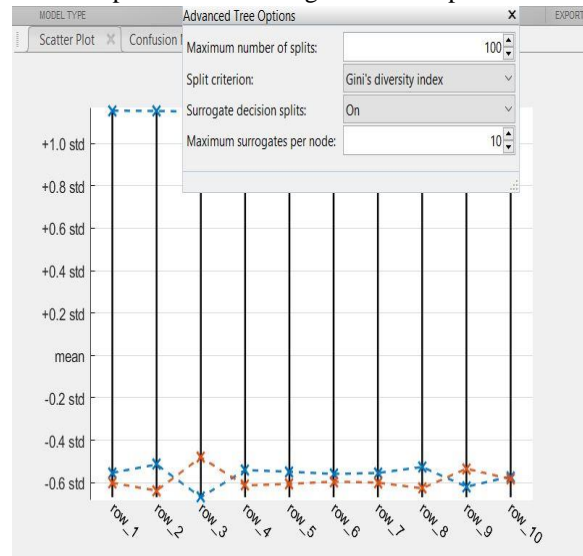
MODEL TYPE
Advanced Tree Options
×
EXPORT
Scatter Plot ×
Confusion
Maximum number of splits: 100
Split criterion: Gini's diversity index
Surrogate decision splits: On
Maximum surrogates per node: 10

+1.0 std
+0.8 std
+0.6 std
+0.4 std
+0.2 std
mean
-0.2 std
-0.4 std
-0.6 std
row_1
row_2
row_3
row_4
row_5
row_6
row_7
row_8
row_9
row_10